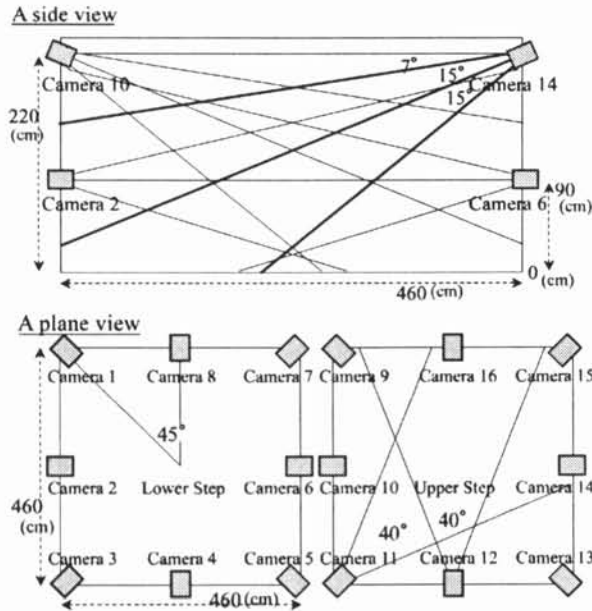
A side view

7°
15°
15°
Camera 10
Camera 14
220 (cm)
Camera 2
Camera 6
90 (cm)
0 (cm)
460 (cm)

A plane view

Camera 1
Camera 8
Camera 7
Camera 9
Camera 16
Camera 15
45°
Camera 2
Lower Step
Camera 6
Camera 10
Upper Step
Camera 14
460 (cm)
40°
40°
Camera 3
Camera 4
Camera 5
Camera 11
Camera 12
Camera 13
460 (cm)